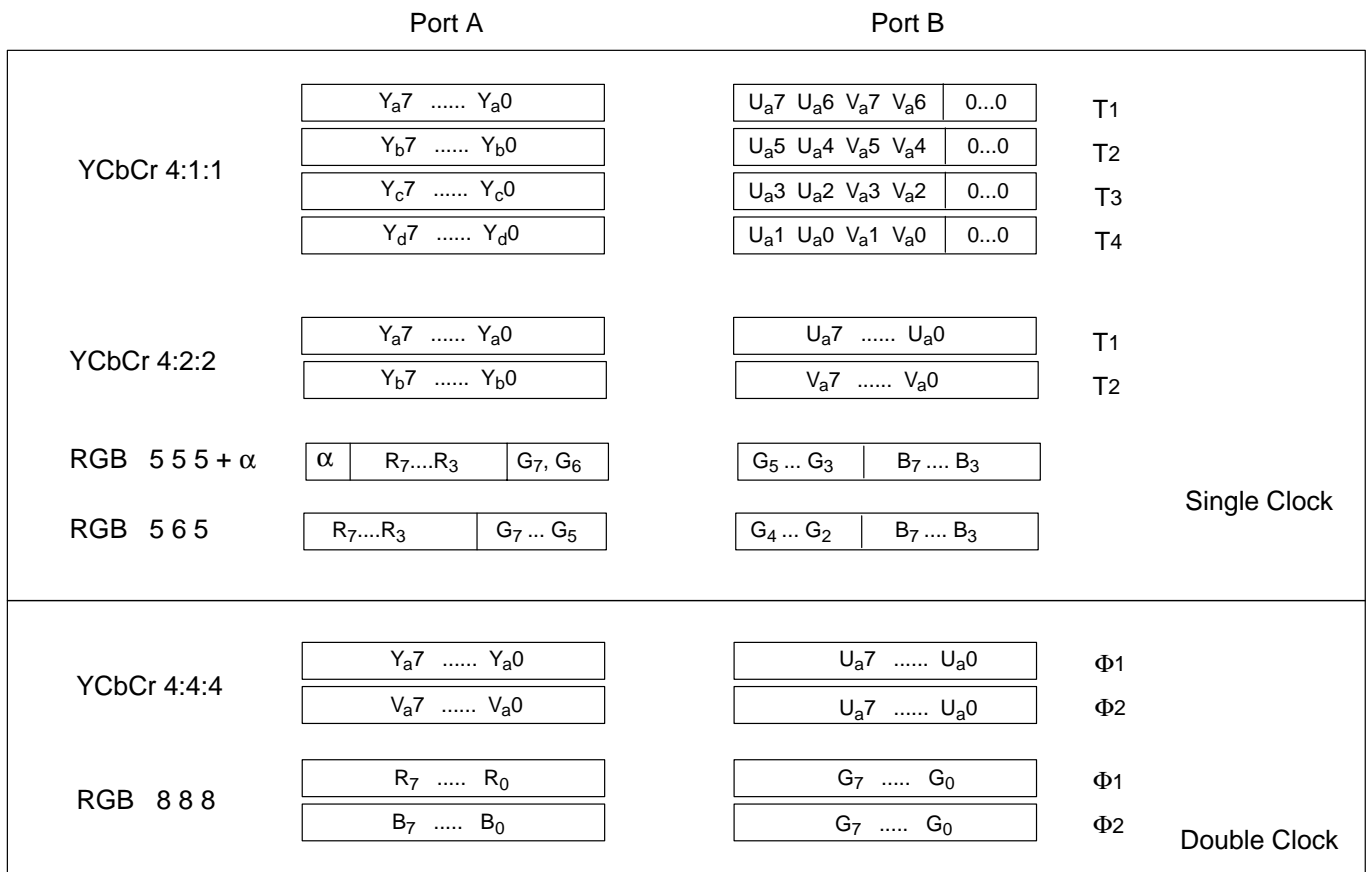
Port A

Port B

YCbCr 4:1:1

| $Y_a7$ ...... $Y_a0$ | $U_a7$ $U_a6$ $V_a7$ $V_a6$ | 0...0 | T1 |
|---|---|---|---|
| $Y_b7$ ...... $Y_b0$ | $U_a5$ $U_a4$ $V_a5$ $V_a4$ | 0...0 | T2 |
| $Y_c7$ ...... $Y_c0$ | $U_a3$ $U_a2$ $V_a3$ $V_a2$ | 0...0 | T3 |
| $Y_d7$ ...... $Y_d0$ | $U_a1$ $U_a0$ $V_a1$ $V_a0$ | 0...0 | T4 |

YCbCr 4:2:2

| $Y_a7$ ...... $Y_a0$ | $U_a7$ ...... $U_a0$ | T1 |
|---|---|---|
| $Y_b7$ ...... $Y_b0$ | $V_a7$ ...... $V_a0$ | T2 |

RGB 5 5 5 + $\alpha$

| $\alpha$ | $R_7$....$R_3$ | $G_7$, $G_6$ | $G_5$ ... $G_3$ | $B_7$ .... $B_3$ |
|---|---|---|---|---|

RGB 5 6 5

| $R_7$....$R_3$ | $G_7$ ... $G_5$ | $G_4$ ... $G_2$ | $B_7$ .... $B_3$ |
|---|---|---|---|

Single Clock

YCbCr 4:4:4

| $Y_a7$ ...... $Y_a0$ | $U_a7$ ...... $U_a0$ | $\Phi1$ |
|---|---|---|
| $V_a7$ ...... $V_a0$ | $U_a7$ ...... $U_a0$ | $\Phi2$ |

RGB 8 8 8

| $R_7$ ..... $R_0$ | $G_7$ ..... $G_0$ | $\Phi1$ |
|---|---|---|
| $B_7$ ..... $B_0$ | $G_7$ ..... $G_0$ | $\Phi2$ |

Double Clock